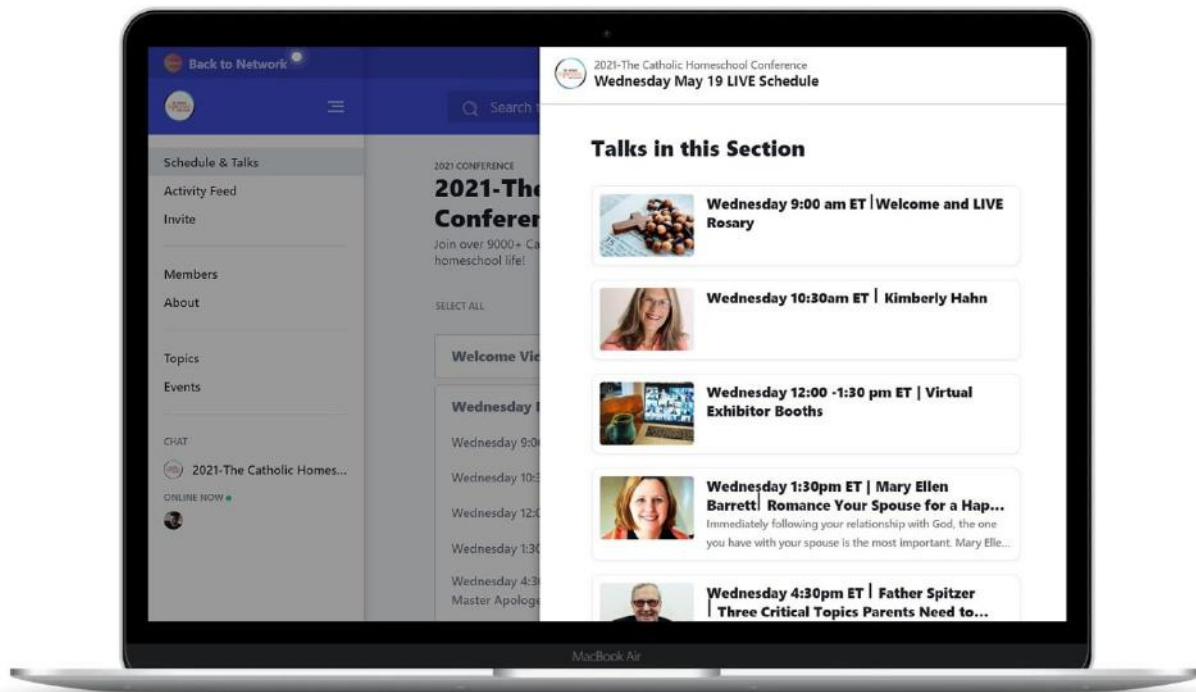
Back to Network

Schedule & Talks
Activity Feed
Invite

Members
About

Topics
Events

CHAT
2021-The Catholic Homes...
ONLINE NOW

Search

2021 CONFERENCE
2021-The
Conferer
Join over 9000+ Ca
homeschool life!

SELECT ALL

Welcome Vi

Wednesday
Wednesday 9:0
Wednesday 10:3
Wednesday 12:0
Wednesday 1:3
Wednesday 4:3
Master Apologe

2021-The Catholic Homeschool Conference
Wednesday May 19 LIVE Schedule

Talks in this Section

Wednesday 9:00 am ET | Welcome and LIVE Rosary

Wednesday 10:30am ET | Kimberly Hahn

Wednesday 12:00 -1:30 pm ET | Virtual Exhibitor Booths

Wednesday 1:30pm ET | Mary Ellen Barrett| Romance Your Spouse for a Hap...
Immediately following your relationship with God, the one you have with your spouse is the most important. Mary Elle...

Wednesday 4:30pm ET | Father Spitzer | Three Critical Topics Parents Need to...

MacBook Air